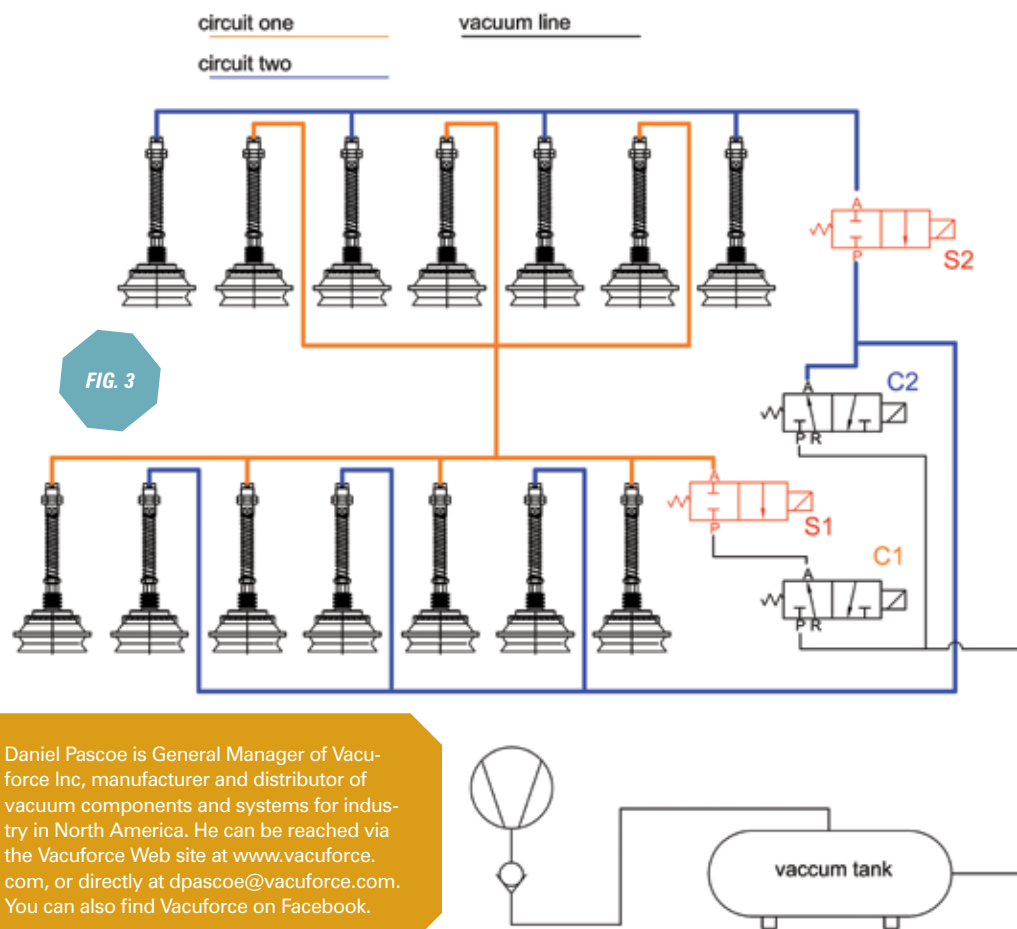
circuit one

vacuum line

circuit two

FIG. 3

A
P
S2

A
P R
C2

A
P
S1

A
P R
C1

Daniel Pascoe is General Manager of Vacuforce Inc, manufacturer and distributor of vacuum components and systems for industry in North America. He can be reached via the Vacuforce Web site at www.vacuforce.com, or directly at dpascoe@vacuforce.com. You can also find Vacuforce on Facebook.

vaccum tank